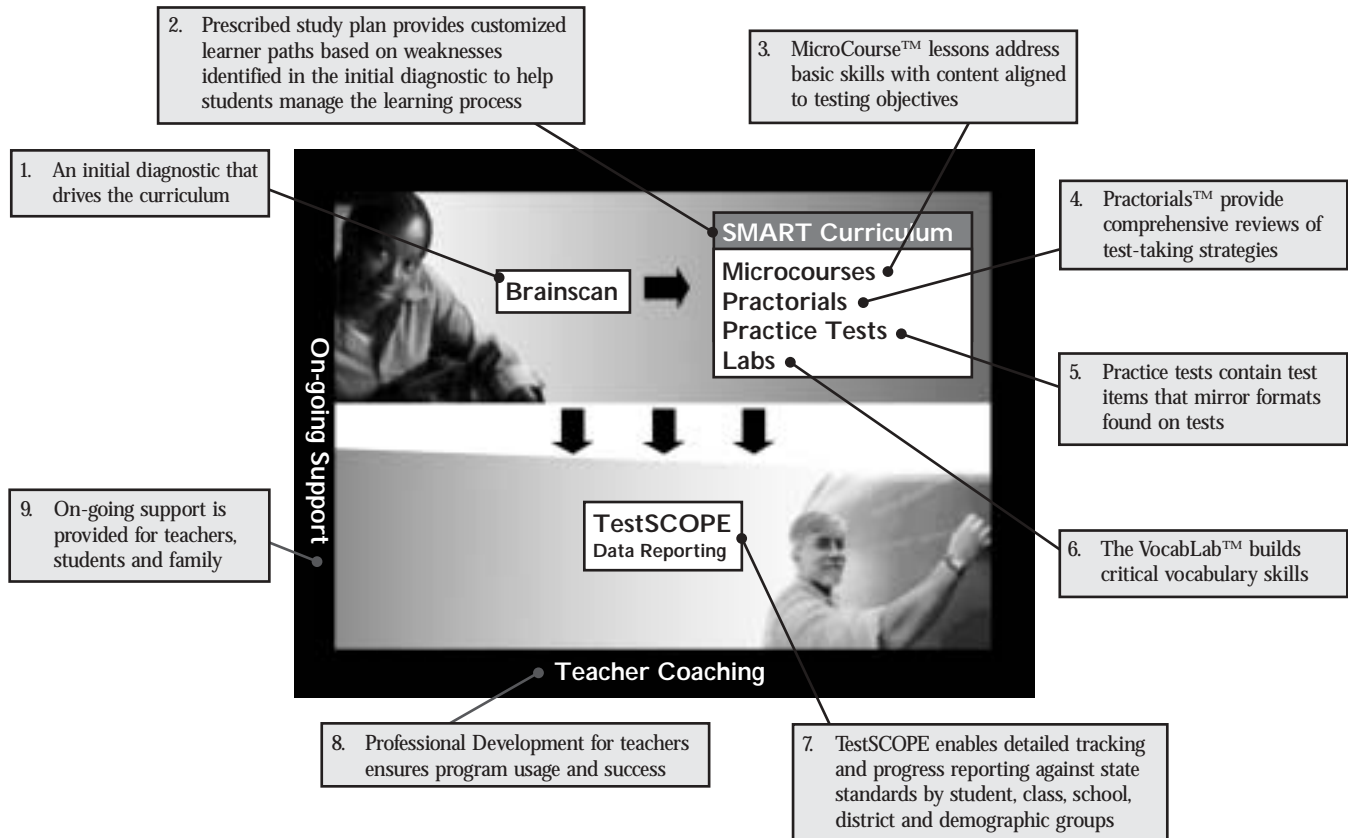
2. Prescribed study plan provides customized learner paths based on weaknesses identified in the initial diagnostic to help students manage the learning process

3. MicroCourse™ lessons address basic skills with content aligned to testing objectives

1. An initial diagnostic that drives the curriculum

4. Practorials™ provide comprehensive reviews of test-taking strategies

SMART Curriculum

Brainscan

Microcourses
Practorials
Practice Tests
Labs

5. Practice tests contain test items that mirror formats found on tests

On-going Support

9. On-going support is provided for teachers, students and family

TestSCOPE
Data Reporting

6. The VocabLab™ builds critical vocabulary skills

Teacher Coaching

8. Professional Development for teachers ensures program usage and success

7. TestSCOPE enables detailed tracking and progress reporting against state standards by student, class, school, district and demographic groups